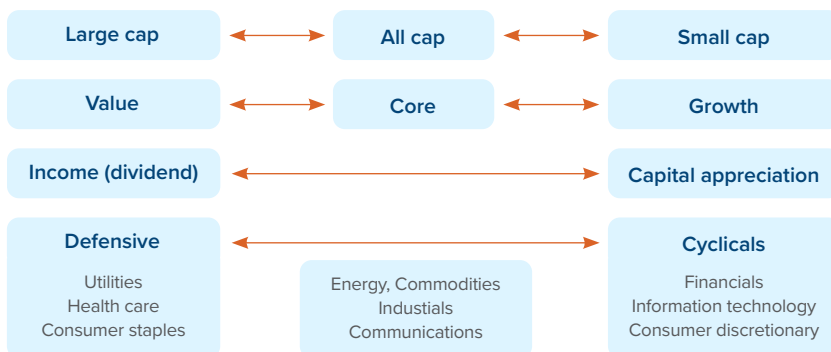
Large cap

All cap

Small cap

Value

Core

Growth

Income (dividend)

Capital appreciation

Defensive

Utilities
Health care
Consumer staples

Energy, Commodities
Industials
Communications

Cyclicals

Financials
Information technology
Consumer discretionary